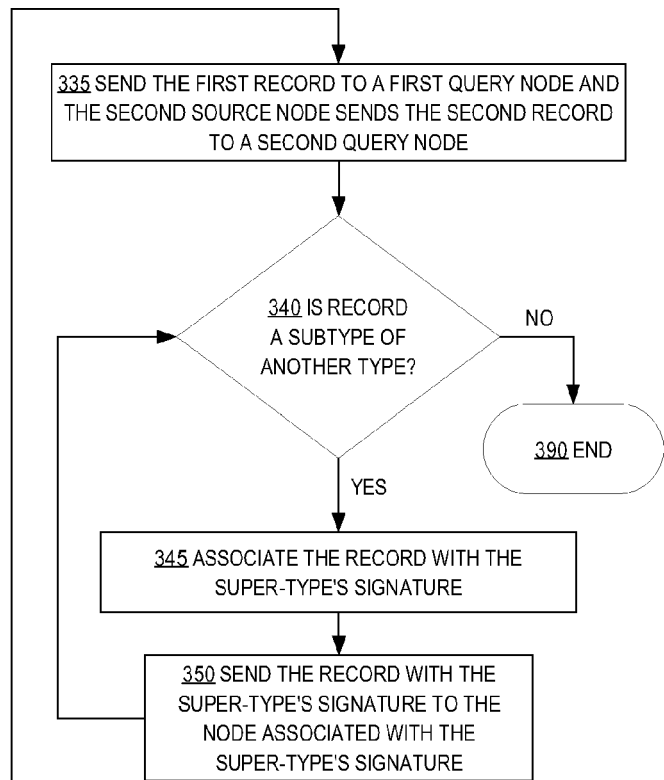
335 SEND THE FIRST RECORD TO A FIRST QUERY NODE AND THE SECOND SOURCE NODE SENDS THE SECOND RECORD TO A SECOND QUERY NODE

340 IS RECORD A SUBTYPE OF ANOTHER TYPE?

NO

390 END

YES

345 ASSOCIATE THE RECORD WITH THE SUPER-TYPE'S SIGNATURE

350 SEND THE RECORD WITH THE SUPER-TYPE'S SIGNATURE TO THE NODE ASSOCIATED WITH THE SUPER-TYPE'S SIGNATURE